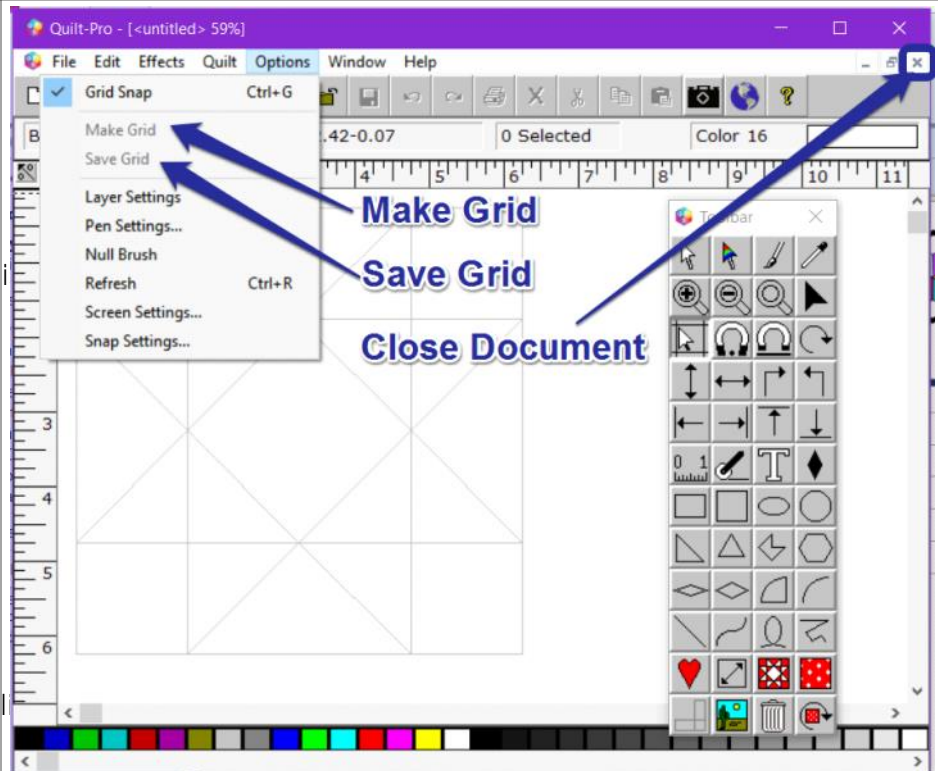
Quilt-Pro - [<untitled> 59%]

File Edit Effects Quilt Options Window Help

Grid Snap Ctrl+G
Make Grid
Save Grid
Layer Settings
Pen Settings...
Null Brush
Refresh Ctrl+R
Screen Settings...
Snap Settings...

.42-0.07
0 Selected
Color 16

4 5 6 7 8 9 10 11

3
4
5
6

Toolbar

Make Grid
Save Grid
Close Document